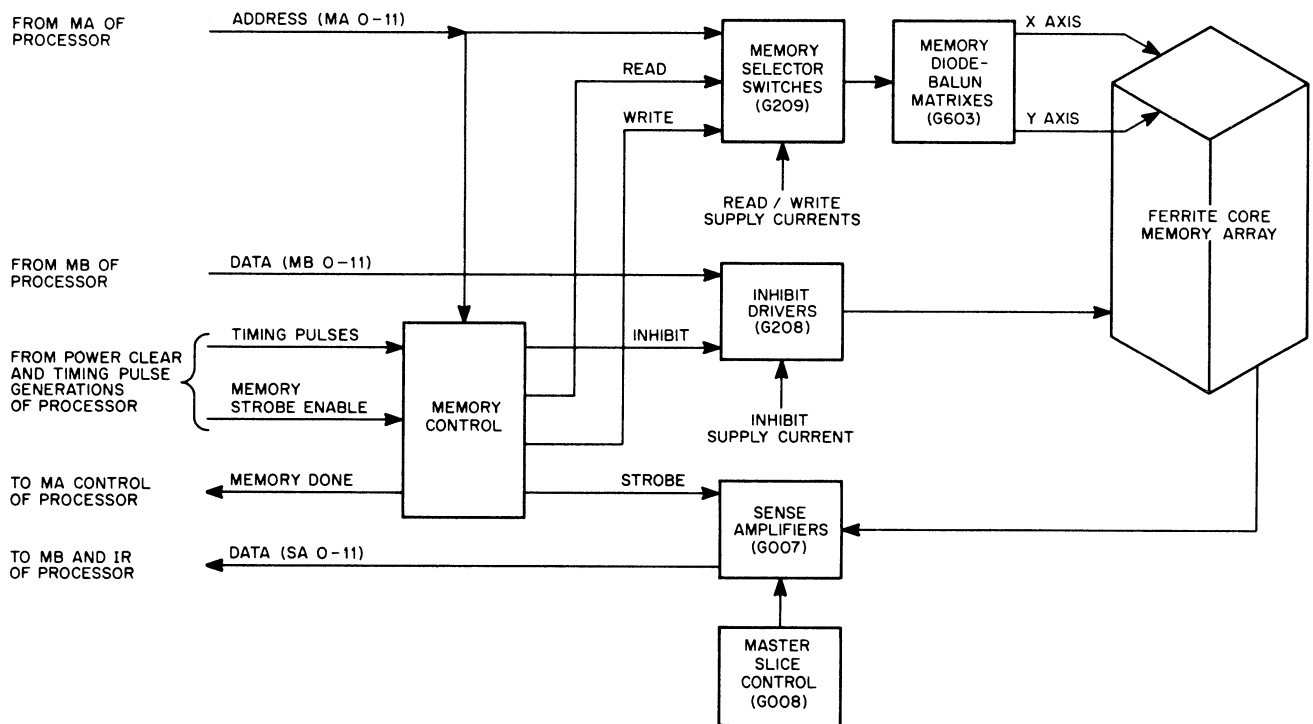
FROM MA OF PROCESSOR

ADDRESS (MA 0-11)

READ

WRITE

MEMORY SELECTOR SWITCHES (G209)

MEMORY DIODE-BALUN MATRIXES (G603)

X AXIS

Y AXIS

READ / WRITE SUPPLY CURRENTS

FERRITE CORE MEMORY ARRAY

FROM MB OF PROCESSOR

DATA (MB 0-11)

INHIBIT DRIVERS (G208)

FROM POWER CLEAR AND TIMING PULSE GENERATIONS OF PROCESSOR

TIMING PULSES

MEMORY STROBE ENABLE

MEMORY CONTROL

INHIBIT

INHIBIT SUPPLY CURRENT

TO MA CONTROL OF PROCESSOR

MEMORY DONE

STROBE

SENSE AMPLIFIERS (G007)

TO MB AND IR OF PROCESSOR

DATA (SA 0-11)

MASTER SLICE CONTROL (G008)